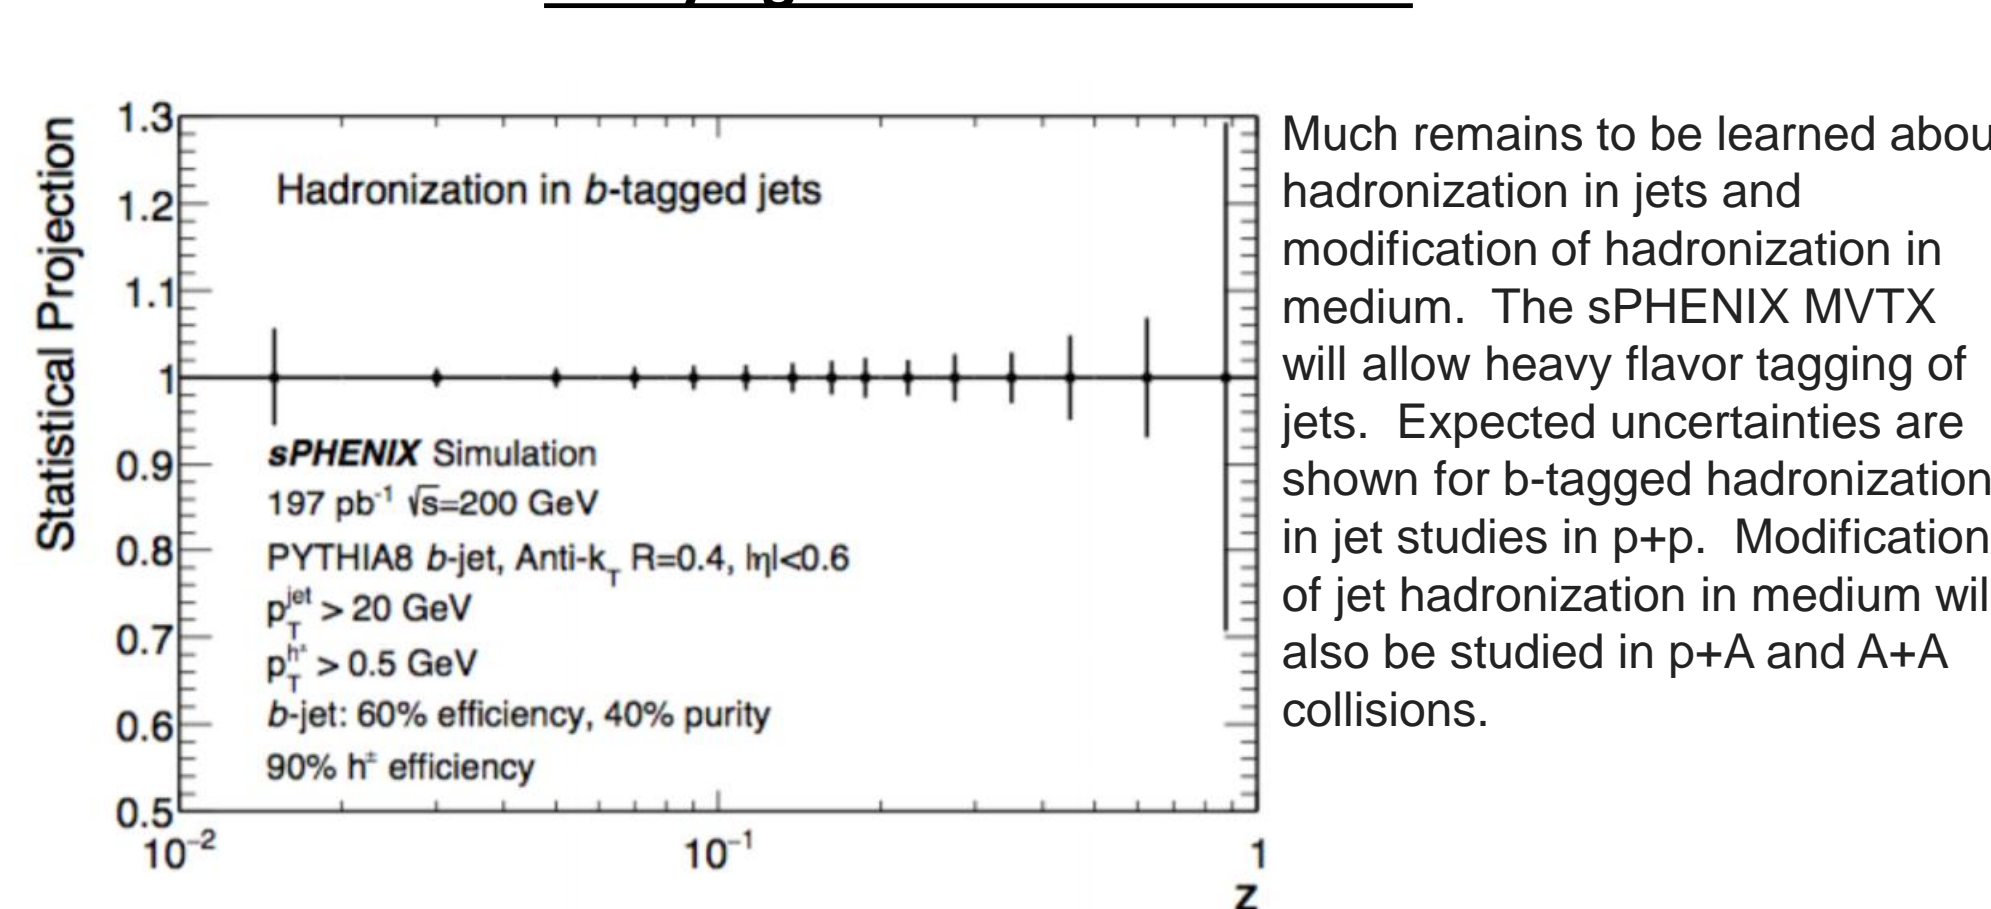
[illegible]

Statistical Projection

1.3
1.2
1.1
1
0.9
0.8
0.7
0.6
0.5

$10^{-2}$
$10^{-1}$
1
z

Hadronization in b-tagged jets

sPHENIX Simulation
197 $pb^{-1}$ $\sqrt{s}$=200 GeV
PYTHIA8 b-jet, Anti-$k_T$ R=0.4, $|\eta|$<0.6
$p_T^{jet}$ > 20 GeV
$p_T^{h^{\pm}}$ > 0.5 GeV
b-jet: 60% efficiency, 40% purity
90% $h^{\pm}$ efficiency

Much remains to be learned abou hadronization in jets and modification of hadronization in medium. The sPHENIX MVTX will allow heavy flavor tagging of jets. Expected uncertainties are shown for b-tagged hadronization in jet studies in p+p. Modification of jet hadronization in medium wil also be studied in p+A and A+A collisions.